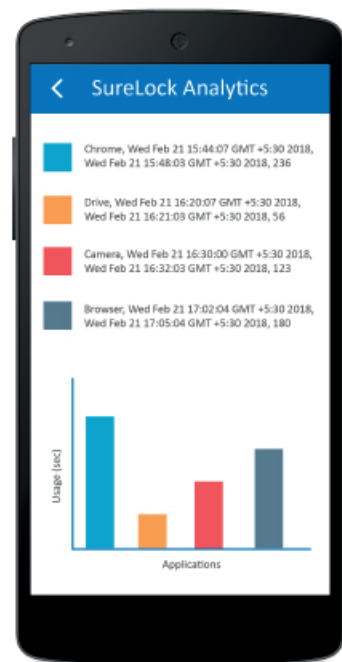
<

SureLock Analytics

Chrome, Wed Feb 21 15:44:07 GMT +5:30 2018, Wed Feb 21 15:48:03 GMT +5:30 2018, 236

Drive, Wed Feb 21 16:20:07 GMT +5:30 2018, Wed Feb 21 16:21:03 GMT +5:30 2018, 56

Camera, Wed Feb 21 16:30:00 GMT +5:30 2018, Wed Feb 21 16:32:03 GMT +5:30 2018, 123

Browser, Wed Feb 21 17:02:04 GMT +5:30 2018, Wed Feb 21 17:05:04 GMT +5:30 2018, 180

Usage (sec)

Applications